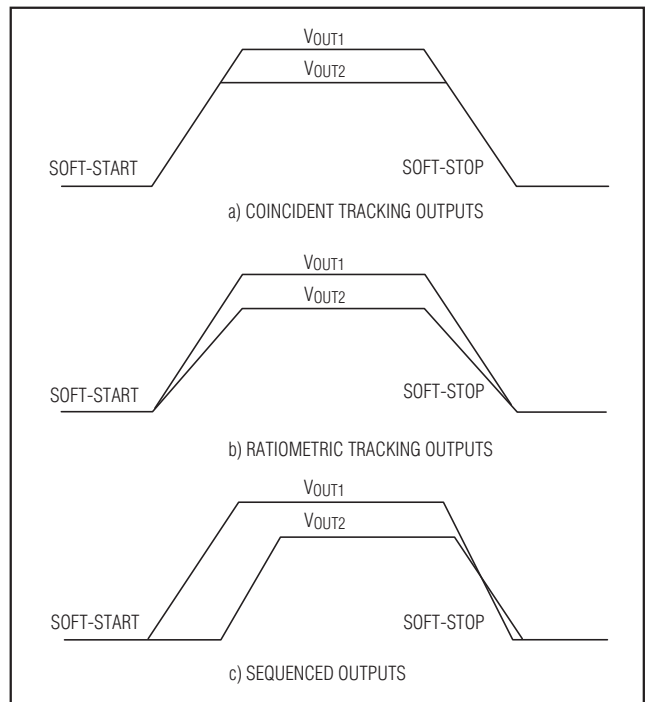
$V_{OUT1}$
$V_{OUT2}$
SOFT-START
SOFT-STOP
a) COINCIDENT TRACKING OUTPUTS

$V_{OUT1}$
$V_{OUT2}$
SOFT-START
SOFT-STOP
b) RATIOMETRIC TRACKING OUTPUTS

$V_{OUT1}$
$V_{OUT2}$
SOFT-START
SOFT-STOP
c) SEQUENCED OUTPUTS